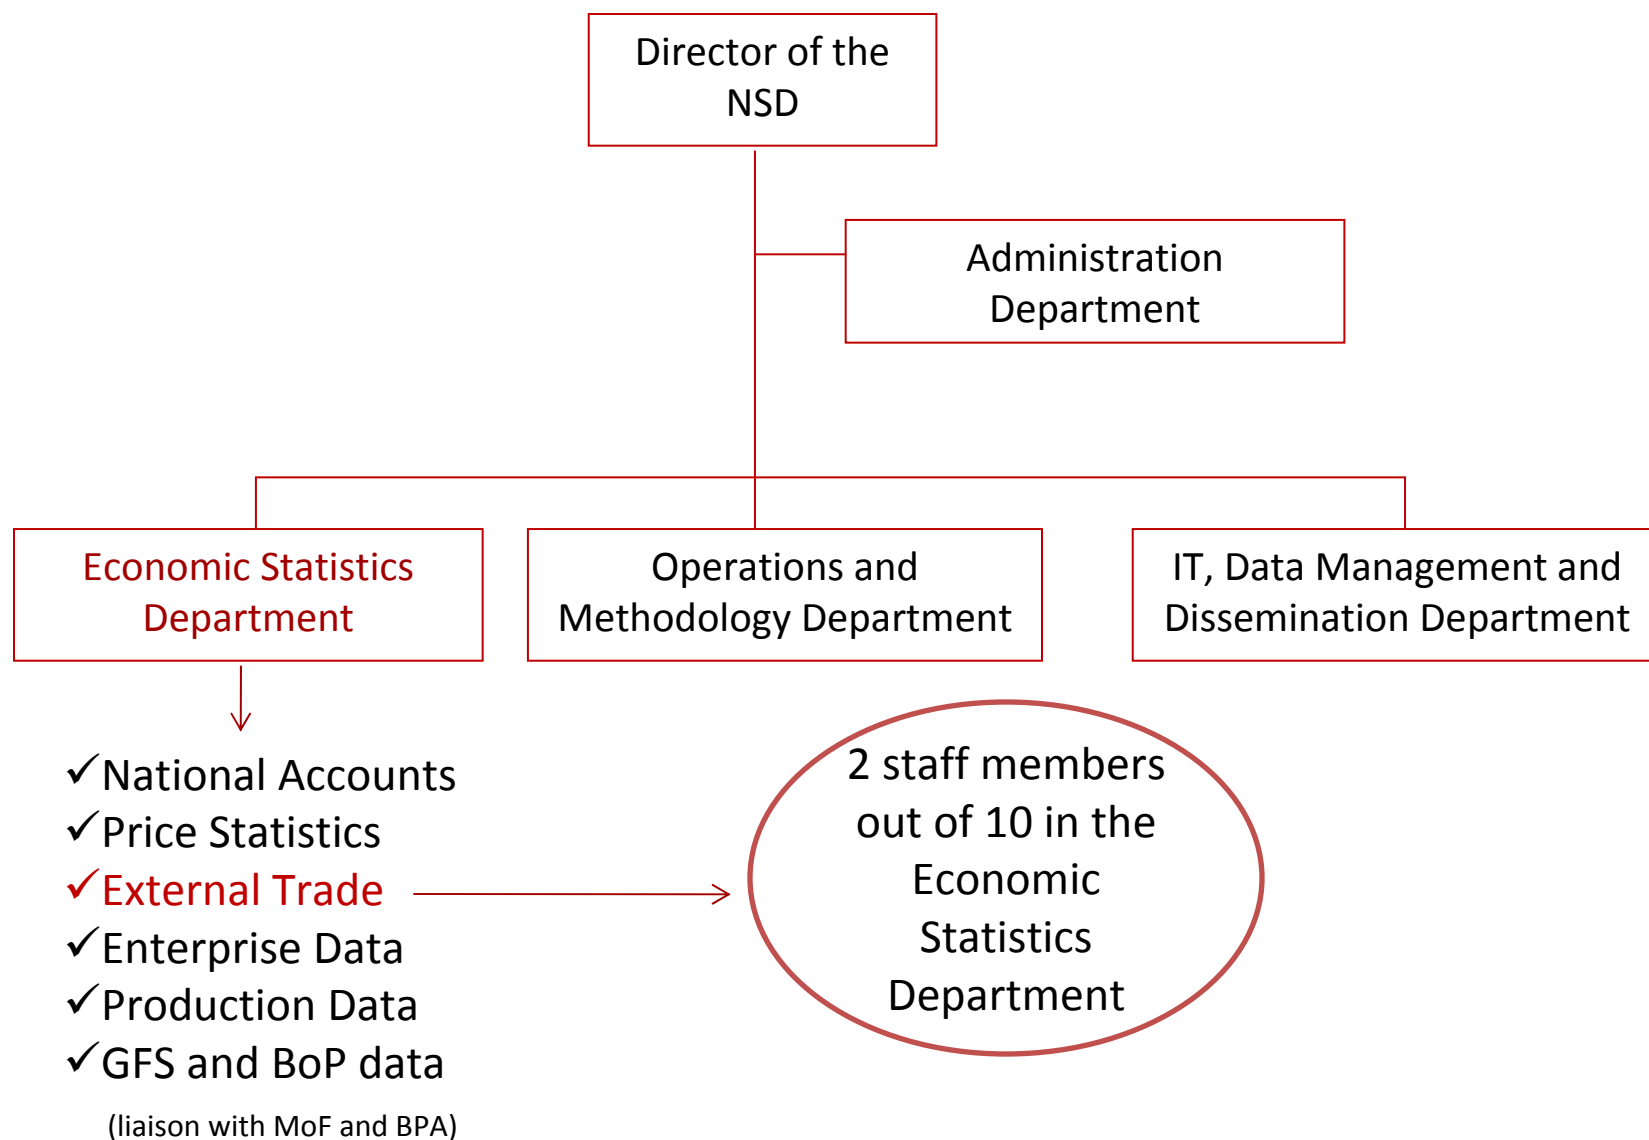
Director of the NSD

Administration Department

Economic Statistics Department

Operations and Methodology Department

IT, Data Management and Dissemination Department

✓National Accounts
✓Price Statistics
✓External Trade
✓Enterprise Data
✓Production Data
✓GFS and BoP data
(liaison with MoF and BPA)

2 staff members out of 10 in the Economic Statistics Department